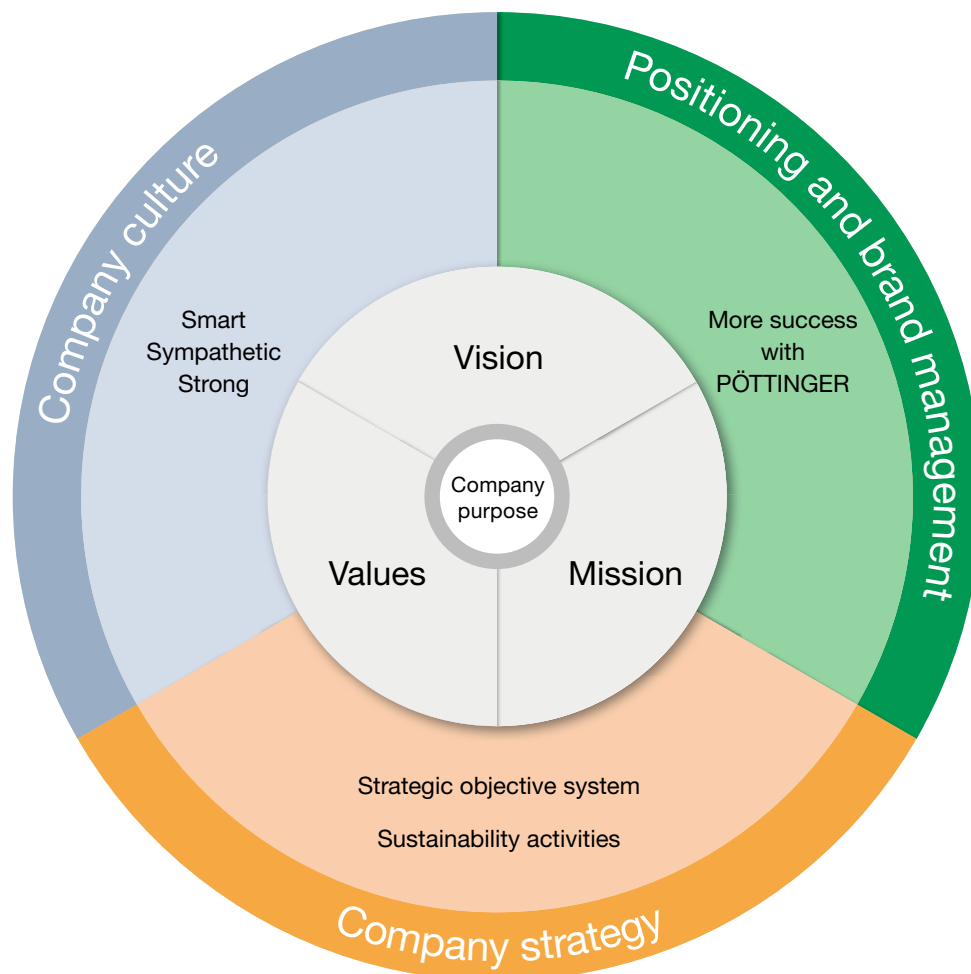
Company culture

Positioning and brand management

Smart
Sympathetic
Strong

More success with PÖTTINGER

Vision

Company purpose

Values

Mission

Strategic objective system

Sustainability activities

Company strategy